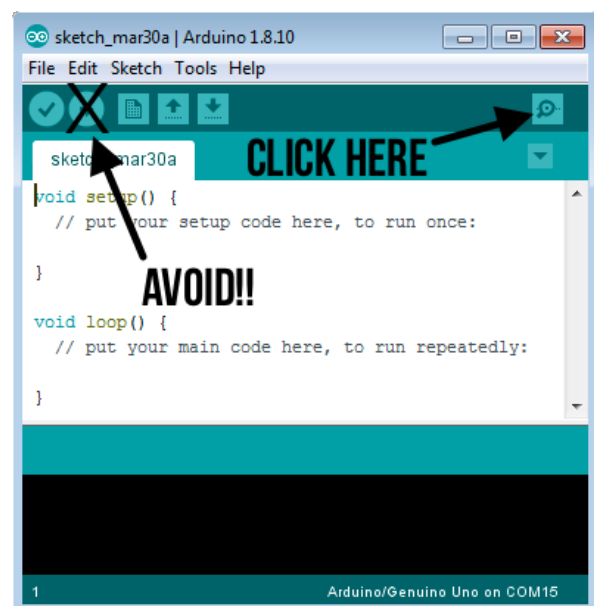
sketch_mar30a | Arduino 1.8.10

File Edit Sketch Tools Help

sketch_mar30a

CLICK HERE

void setup() {
  // put your setup code here, to run once:

}

AVOID!!

void loop() {
  // put your main code here, to run repeatedly:

}

1

Arduino/Genuino Uno on COM15